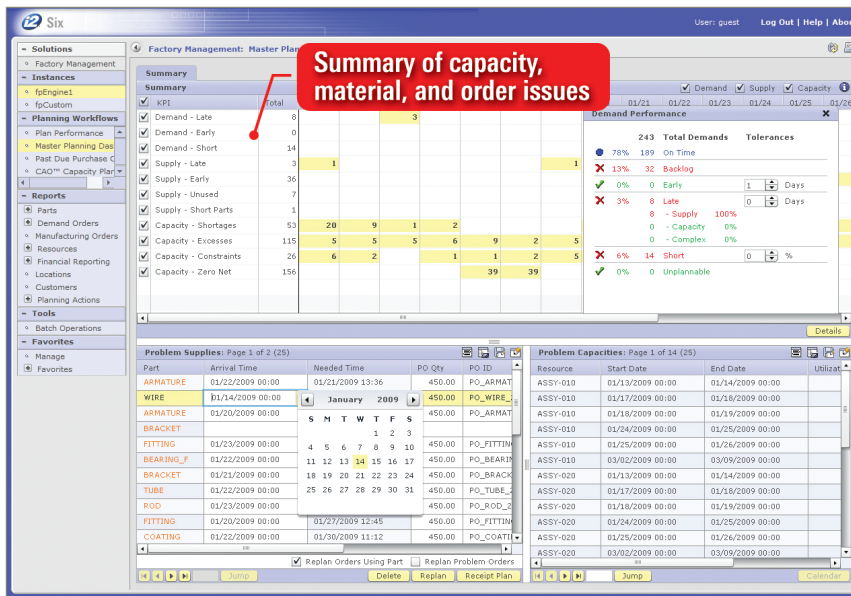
i2 Six

User: guest Log Out | Help | About

Solutions
Factory Management
Instances
fpEngine1
fpCustom
Planning Workflows
Plan Performance
Master Planning Das
Past Due Purchase C
CAO™ Capacity Plan
Reports
Parts
Demand Orders
Manufacturing Orders
Resources
Financial Reporting
Locations
Customers
Planning Actions
Tools
Batch Operations
Favorites
Manage
Favorites

Factory Management: Master Plan

Summary of capacity, material, and order issues

Summary

Summary

Demand Supply Capacity

| KPI | Total |
|---|---|
| Demand - Late | 8 |
| Demand - Early | 0 |
| Demand - Short | 14 |
| Supply - Late | 3 |
| Supply - Early | 36 |
| Supply - Unused | 7 |
| Supply - Short Parts | 1 |
| Capacity - Shortages | 53 |
| Capacity - Excesses | 115 |
| Capacity - Constraints | 26 |
| Capacity - Zero Net | 156 |

01/21 01/22 01/23 01/24 01/25 01/26

3
1 1
20 9 1 2
5 5 5 6 9 2 5
6 2 1 1 2 5
39 39

Demand Performance

| | | 243 | Total Demands | Tolerances |
|---|---|---|---|---|
| | 78% | 189 | On Time | |
| | 13% | 32 | Backlog | |
| | 0% | 0 | Early | 1 Days |
| | 3% | 8 | Late | 0 Days |
| | | 8 | - Supply | 100% |
| | | 0 | - Capacity | 0% |
| | | 0 | - Complex | 0% |
| | 6% | 14 | Short | 0 % |
| | 0% | 0 | Unplannable | |

Details

Problem Supplies: Page 1 of 2 (25)

| Part | Arrival Time | Needed Time | PO Qty | PO ID |
|---|---|---|---|---|
| ARMATURE | 01/22/2009 00:00 | 01/21/2009 13:36 | 450.00 | PO_ARMAT |
| WIRE | 01/14/2009 00:00 | | 450.00 | PO_WIRE_ |
| ARMATURE | 01/20/2009 00:00 | | 450.00 | PO_ARMAT |
| BRACKET | | | | |
| FITTING | 01/23/2009 00:00 | | 450.00 | PO_FITTIN |
| BEARING_F | 01/22/2009 00:00 | | 450.00 | PO_BEARIN |
| BRACKET | 01/21/2009 00:00 | | 450.00 | PO_BRACK |
| TUBE | 01/22/2009 00:00 | | 450.00 | PO_TUBE_ |
| ROD | 01/23/2009 00:00 | | 450.00 | PO_ROD_2 |
| FITTING | 01/20/2009 00:00 | 01/27/2009 12:45 | 450.00 | PO_FITTIN |
| COATING | 01/22/2009 00:00 | 01/30/2009 11:12 | 450.00 | PO_COATI |

January 2009
| S | M | T | W | T | F | S |
|---|---|---|---|---|---|---|
| | | | | 1 | 2 | 3 |
| 4 | 5 | 6 | 7 | 8 | 9 | 10 |
| 11 | 12 | 13 | 14 | 15 | 16 | 17 |
| 18 | 19 | 20 | 21 | 22 | 23 | 24 |
| 25 | 26 | 27 | 28 | 29 | 30 | 31 |

Replan Orders Using Part Replan Problem Orders

Jump Delete Replan Receipt Plan

Problem Capacities: Page 1 of 14 (25)

| Resource | Start Date | End Date | Utilizat |
|---|---|---|---|
| ASSY-010 | 01/13/2009 00:00 | 01/14/2009 00:00 | |
| ASSY-010 | 01/17/2009 00:00 | 01/18/2009 00:00 | |
| ASSY-010 | 01/18/2009 00:00 | 01/19/2009 00:00 | |
| ASSY-010 | 01/24/2009 00:00 | 01/25/2009 00:00 | |
| ASSY-010 | 01/25/2009 00:00 | 01/26/2009 00:00 | |
| ASSY-010 | 03/02/2009 00:00 | 03/09/2009 00:00 | |
| ASSY-020 | 01/13/2009 00:00 | 01/14/2009 00:00 | |
| ASSY-020 | 01/17/2009 00:00 | 01/18/2009 00:00 | |
| ASSY-020 | 01/18/2009 00:00 | 01/19/2009 00:00 | |
| ASSY-020 | 01/24/2009 00:00 | 01/25/2009 00:00 | |
| ASSY-020 | 01/25/2009 00:00 | 01/26/2009 00:00 | |
| ASSY-020 | 03/02/2009 00:00 | 03/09/2009 00:00 | |

Jump Calendar